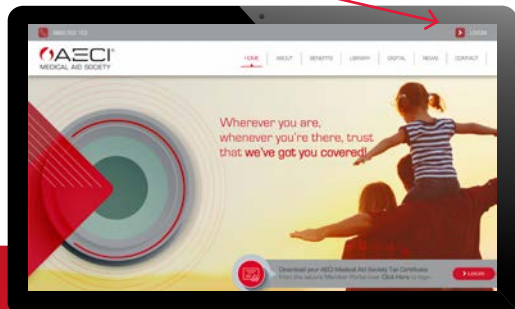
0860 102 102

LOGIN

AECI
MEDICAL AID SOCIETY

HOME
ABOUT
BENEFITS
LIBRARY
DIGITAL
NEWS
CONTACT

Wherever you are, whenever you're there, trust that we've got you covered!

Download your AECI Medical Aid Society Tax Certificate from the secure Member Portal now. Click Here to login.

LOGIN